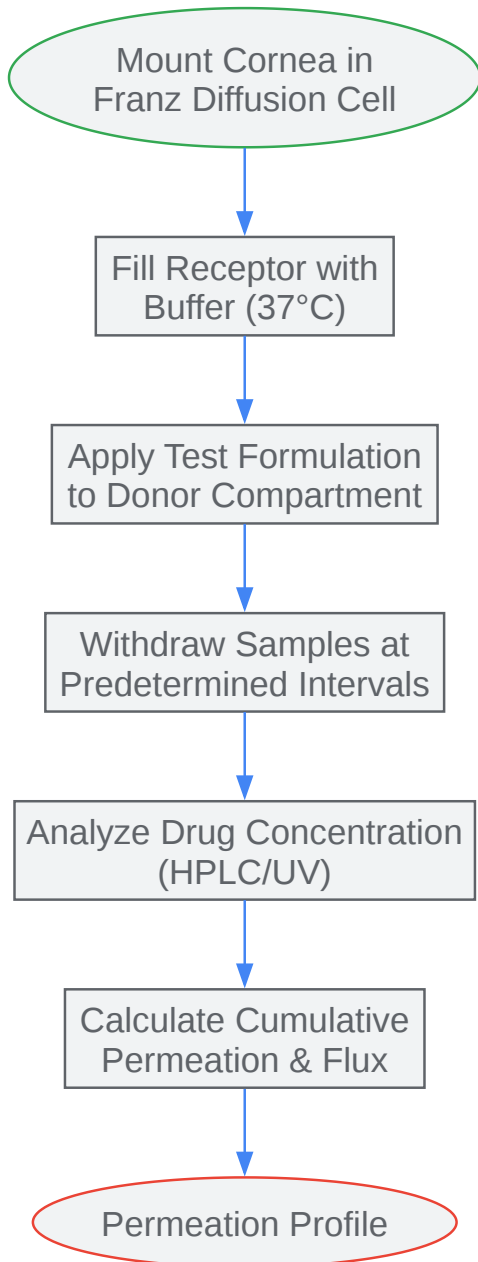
Mount Cornea in Franz Diffusion Cell

Fill Receptor with Buffer (37°C)

Apply Test Formulation to Donor Compartment

Withdraw Samples at Predetermined Intervals

Analyze Drug Concentration (HPLC/UV)

Calculate Cumulative Permeation & Flux

Permeation Profile